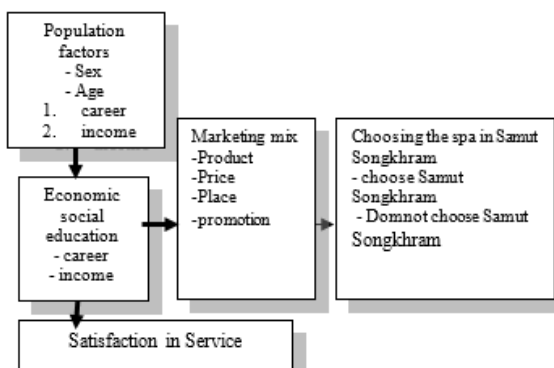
Population factors
- Sex
- Age
1. career
2. income

Economic social education
- career
- income

Marketing mix
-Product
-Price
-Place
-promotion

Choosing the spa in Samut Songkhram
- choose Samut Songkhram
- Domnot choose Samut Songkhram

Satisfaction in Service